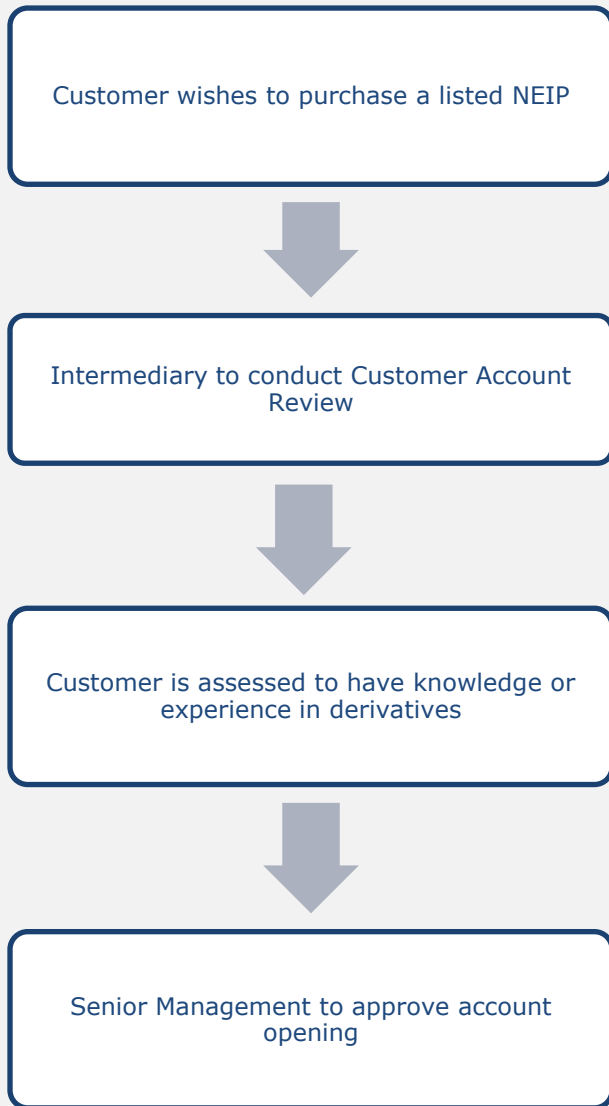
Customer wishes to purchase a listed NEIP

Intermediary to conduct Customer Account Review

Customer is assessed to have knowledge or experience in derivatives

Senior Management to approve account opening